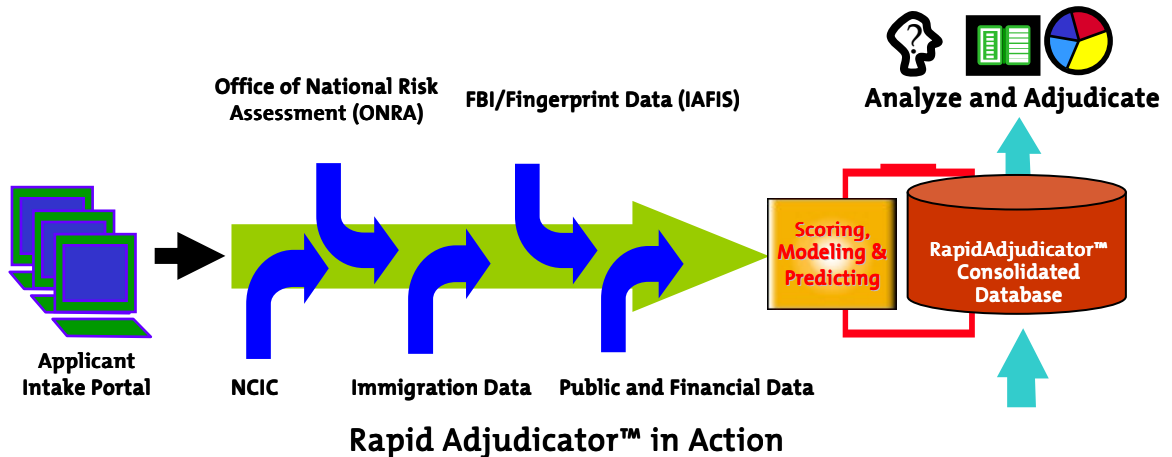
Analyze and Adjudicate

Office of National Risk Assessment (ONRA)

FBI/Fingerprint Data (IAFIS)

Scoring, Modeling & Predicting

RapidAdjudicator™ Consolidated Database

Applicant Intake Portal

NCIC

Immigration Data

Public and Financial Data

Rapid Adjudicator™ in Action